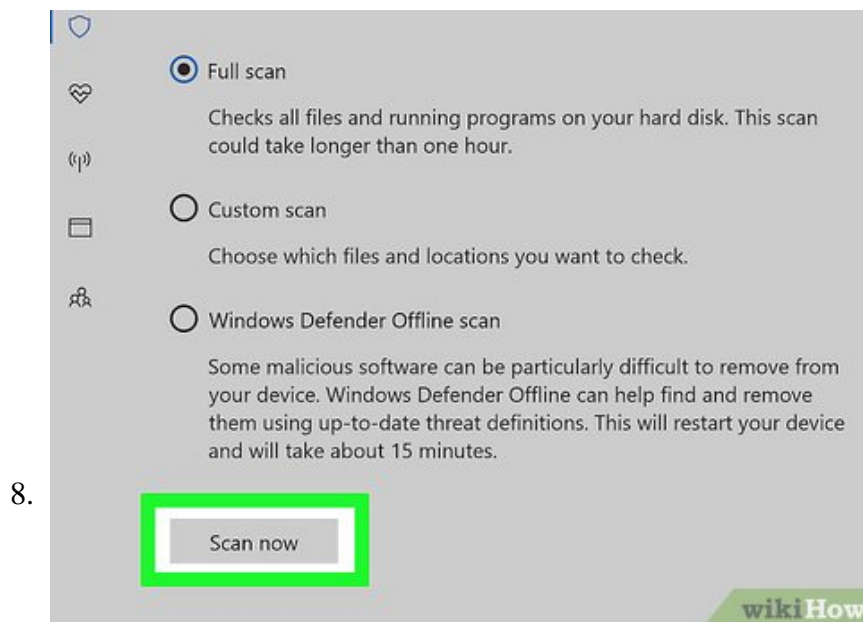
Full scan

Checks all files and running programs on your hard disk. This scan could take longer than one hour.

Custom scan

Choose which files and locations you want to check.

Windows Defender Offline scan

Some malicious software can be particularly difficult to remove from your device. Windows Defender Offline can help find and remove them using up-to-date threat definitions. This will restart your device and will take about 15 minutes.

8.

Scan now

wikiHow